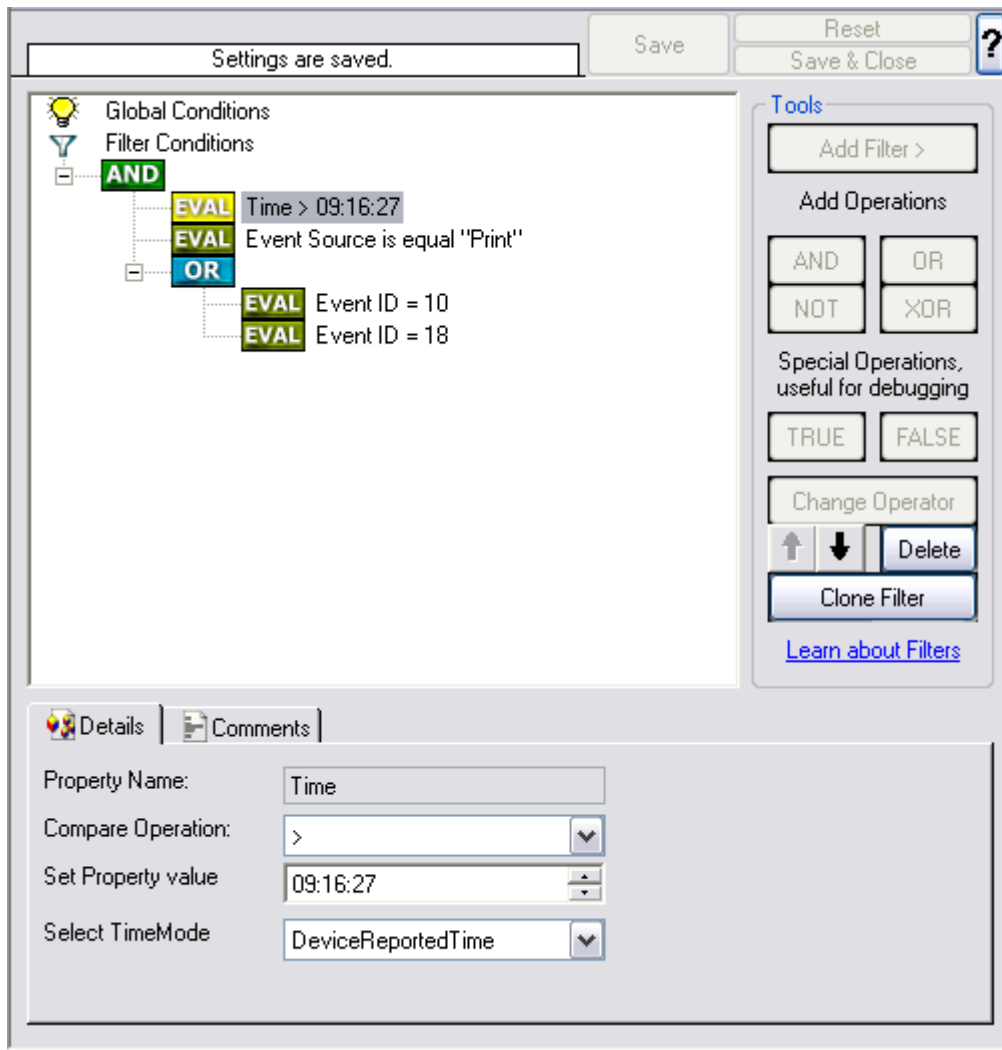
Settings are saved.

Save

Reset

Save & Close

?

Global Conditions

Filter Conditions

AND

EVAL Time > 09:16:27

EVAL Event Source is equal "Print"

OR

EVAL Event ID = 10

EVAL Event ID = 18

Tools

Add Filter >

Add Operations

AND

OR

NOT

XOR

Special Operations, useful for debugging

TRUE

FALSE

Change Operator

Delete

Clone Filter

Learn about Filters

Details

Comments

Property Name: Time

Compare Operation: >

Set Property value 09:16:27

Select TimeMode DeviceReportedTime